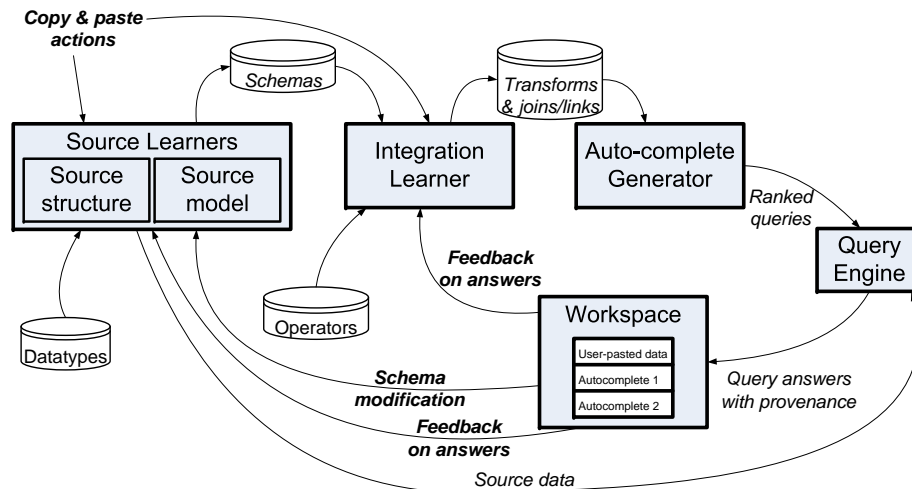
Copy & paste actions

Schemas

Transforms & joins/links

Source Learners

Source structure

Source model

Integration Learner

Auto-complete Generator

Ranked queries

Query Engine

Feedback on answers

Operators

Datatypes

Workspace

User-pasted data

Autocomplete 1

Autocomplete 2

Schema modification

Query answers with provenance

Feedback on answers

Source data